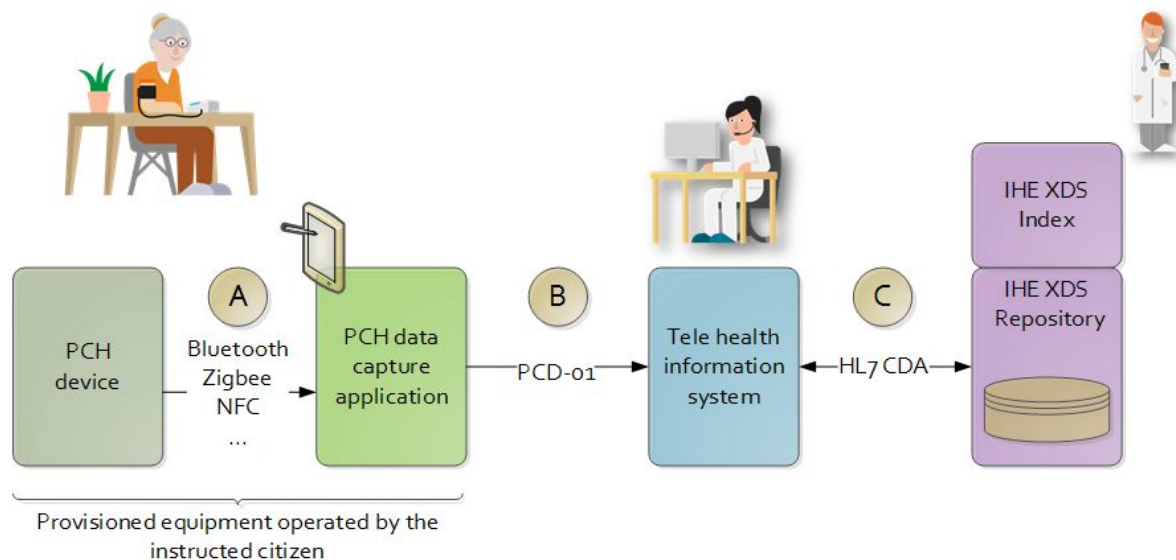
PCH device

A

Bluetooth
Zigbee
NFC
...

PCH data capture application

B

PCD-01

Tele health information system

C

HL7 CDA

IHE XDS Index

IHE XDS Repository

Provisioned equipment operated by the instructed citizen